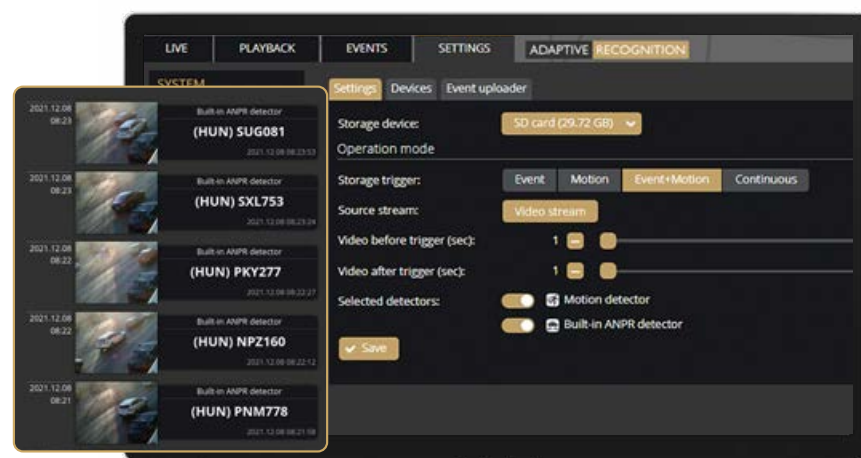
LIVE PLAYBACK EVENTS SETTINGS ADAPTIVE RECOGNITION

SYSTEM

2021.12.08 08:23
Built-in ANPR detector
(HUN) SUG081
2021.12.08 08:23:53

2021.12.08 08:23
Built-in ANPR detector
(HUN) SXL753
2021.12.08 08:23:24

2021.12.08 08:22
Built-in ANPR detector
(HUN) PKY277
2021.12.08 08:22:27

2021.12.08 08:22
Built-in ANPR detector
(HUN) NPZ160
2021.12.08 08:22:12

2021.12.08 08:21
Built-in ANPR detector
(HUN) PNM778
2021.12.08 08:21:08

Settings Devices Event uploader

Storage device: SD card (29.72 GB)
Operation mode

Storage trigger: Event Motion Event+Motion Continuous
Source stream: Video stream
Video before trigger (sec): 1
Video after trigger (sec): 1
Selected detectors: Motion detector
Built-in ANPR detector

Save